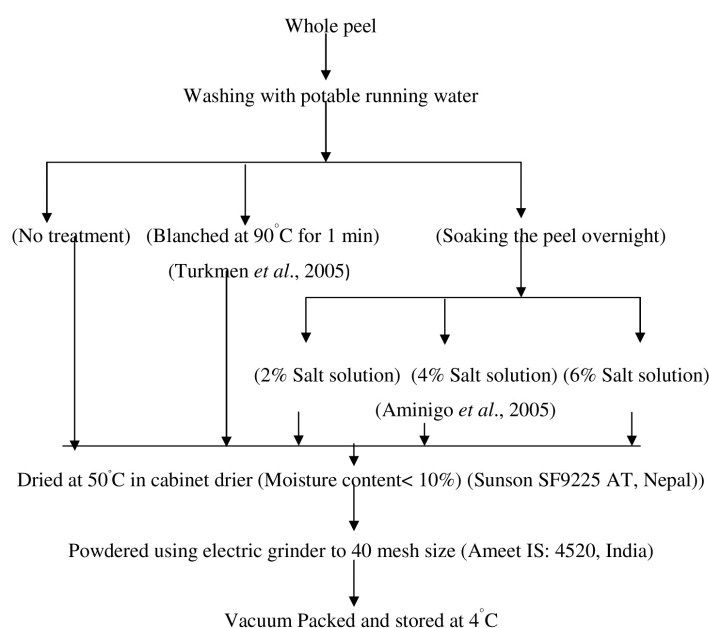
Whole peel

Washing with potable running water

(No treatment) (Blanched at $90^{\circ}C$ for 1 min) (Soaking the peel overnight)

(Turkmen *et al*., 2005)

(2% Salt solution) (4% Salt solution) (6% Salt solution)

(Aminigo *et al*., 2005)

Dried at $50^{\circ}C$ in cabinet drier (Moisture content< 10%) (Sunson SF9225 AT, Nepal))

Powdered using electric grinder to 40 mesh size (Ameet IS: 4520, India)

Vacuum Packed and stored at $4^{\circ}C$